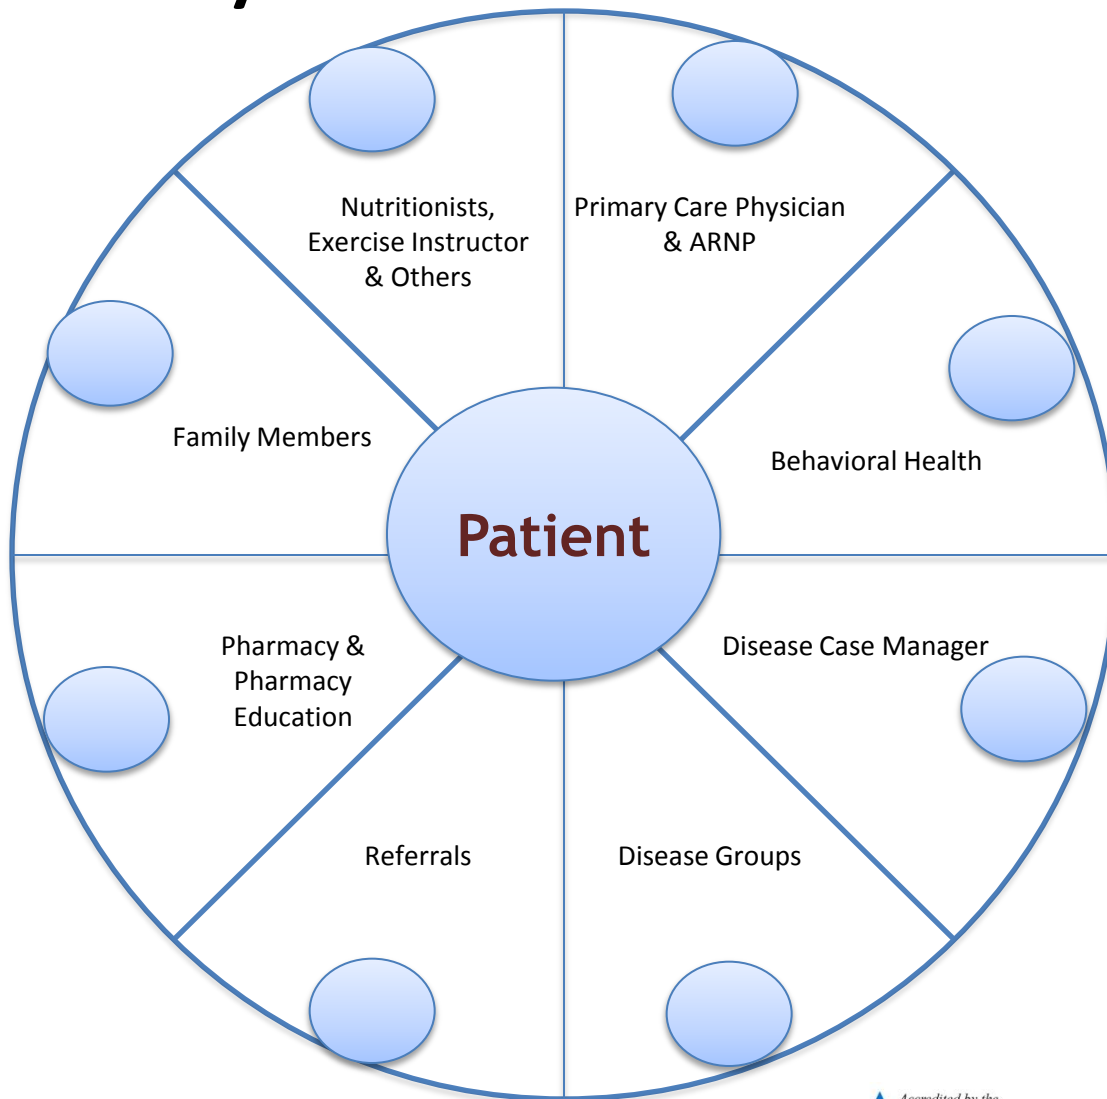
Nutritionists, Exercise Instructor & Others

Primary Care Physician & ARNP

Family Members

Behavioral Health

Patient

Pharmacy & Pharmacy Education

Disease Case Manager

Referrals

Disease Groups

Accredited by the